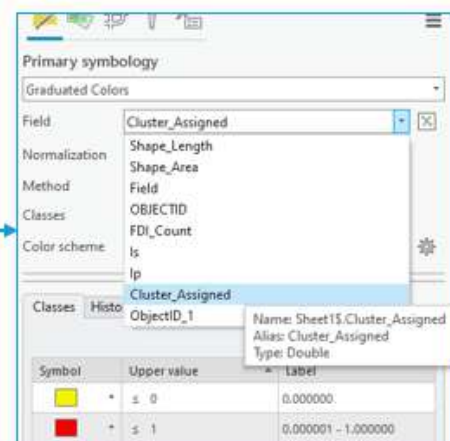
Primary symbology

Graduated Colors

Field

Cluster_Assigned

Normalization

Method

Classes

Color scheme

Shape_Length
Shape_Area
Field
OBJECTID
FDI_Count
Is
Ip
Cluster_Assigned
ObjectID_1

Name: Sheet1$.Cluster_Assigned
Alias: Cluster_Assigned
Type: Double

Classes Histo

| Symbol | Upper value | Label |
|---|---|---|
| | ≤ 0 | 0.000000 |
| | ≤ 1 | 0.000001 - 1.000000 |